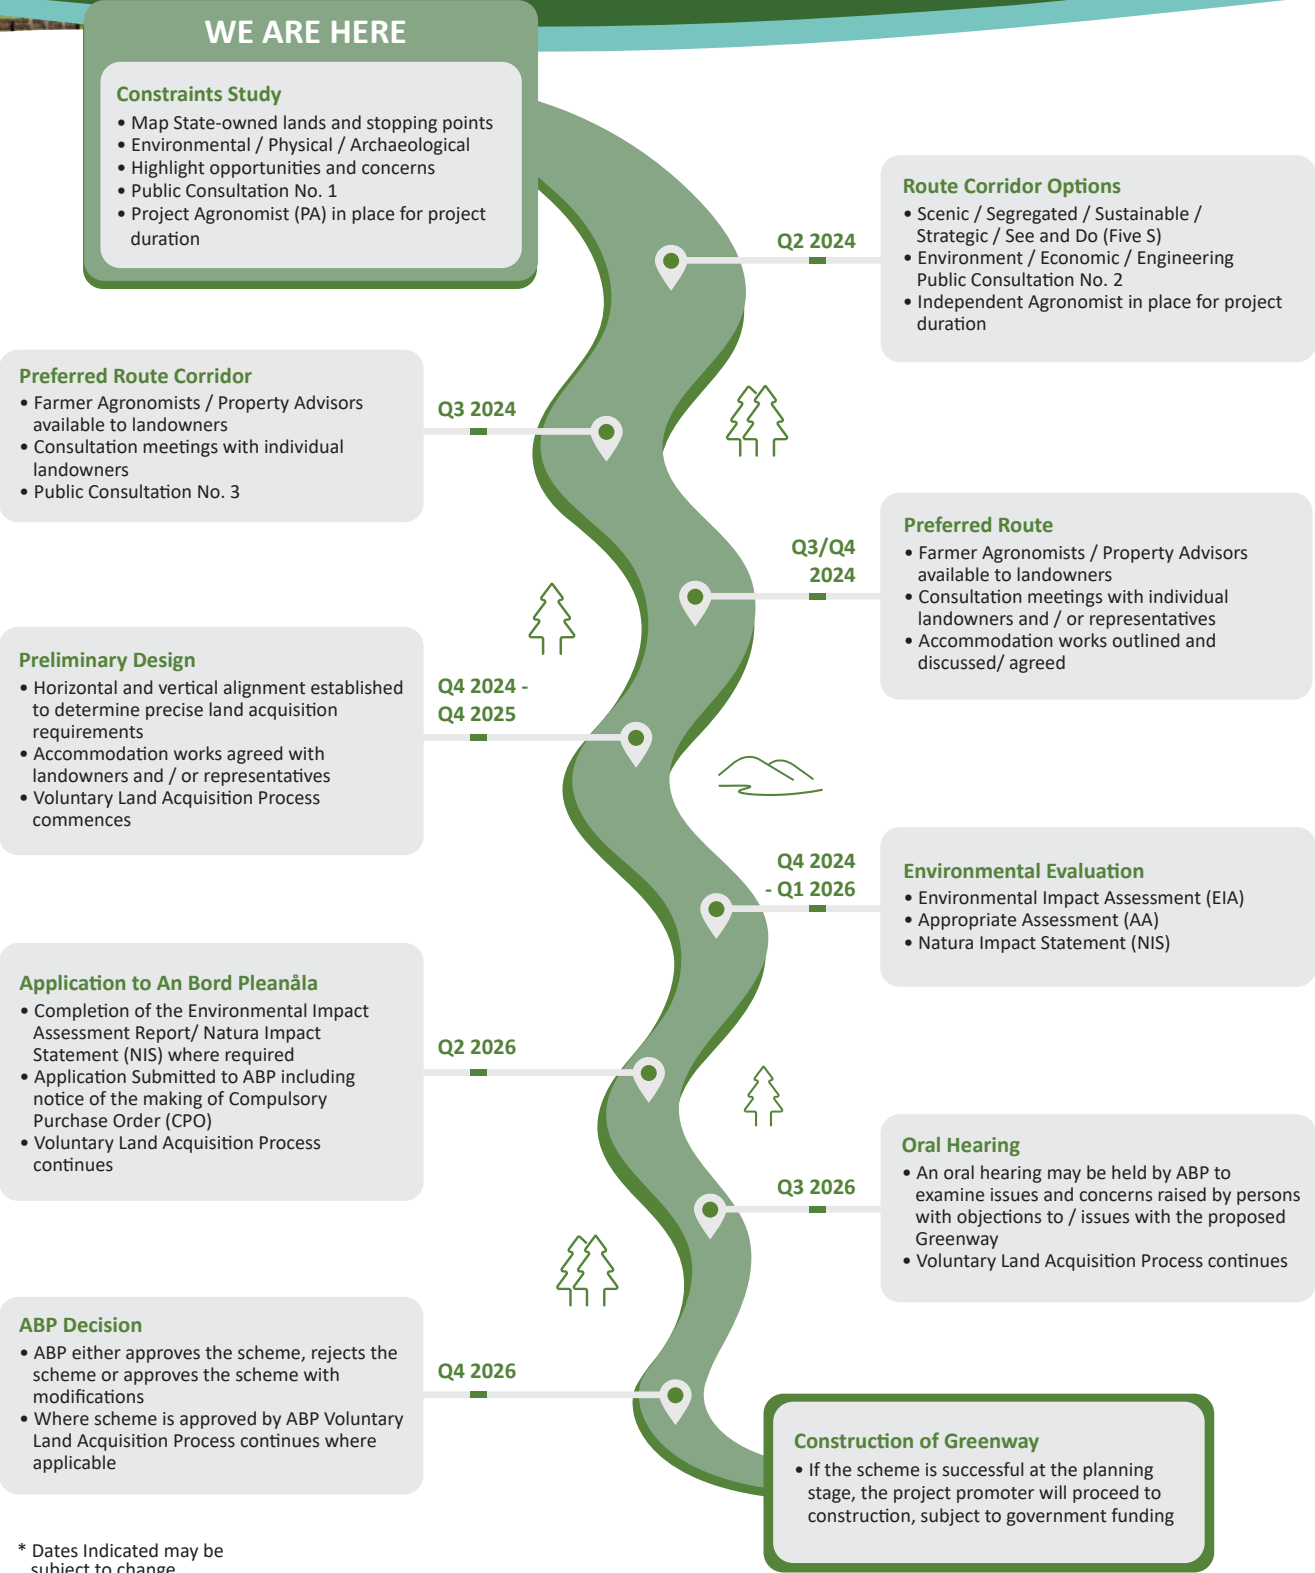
WE ARE HERE

Constraints Study
• Map State-owned lands and stopping points
• Environmental / Physical / Archaeological
• Highlight opportunities and concerns
• Public Consultation No. 1
• Project Agronomist (PA) in place for project duration

Q2 2024

Route Corridor Options
• Scenic / Segregated / Sustainable / Strategic / See and Do (Five S)
• Environment / Economic / Engineering Public Consultation No. 2
• Independent Agronomist in place for project duration

Preferred Route Corridor
• Farmer Agronomists / Property Advisors available to landowners
• Consultation meetings with individual landowners
• Public Consultation No. 3

Q3 2024

Q3/Q4 2024

Preferred Route
• Farmer Agronomists / Property Advisors available to landowners
• Consultation meetings with individual landowners and / or representatives
• Accommodation works outlined and discussed/ agreed

Preliminary Design
• Horizontal and vertical alignment established to determine precise land acquisition requirements
• Accommodation works agreed with landowners and / or representatives
• Voluntary Land Acquisition Process commences

Q4 2024 - Q4 2025

Q4 2024 - Q1 2026

Environmental Evaluation
• Environmental Impact Assessment (EIA)
• Appropriate Assessment (AA)
• Natura Impact Statement (NIS)

Application to An Bord Pleanåla
• Completion of the Environmental Impact Assessment Report/ Natura Impact Statement (NIS) where required
• Application Submitted to ABP including notice of the making of Compulsory Purchase Order (CPO)
• Voluntary Land Acquisition Process continues

Q2 2026

Oral Hearing
• An oral hearing may be held by ABP to examine issues and concerns raised by persons with objections to / issues with the proposed Greenway
• Voluntary Land Acquisition Process continues

Q3 2026

ABP Decision
• ABP either approves the scheme, rejects the scheme or approves the scheme with modifications
• Where scheme is approved by ABP Voluntary Land Acquisition Process continues where applicable

Q4 2026

Construction of Greenway
• If the scheme is successful at the planning stage, the project promoter will proceed to construction, subject to government funding

* Dates Indicated may be subject to change